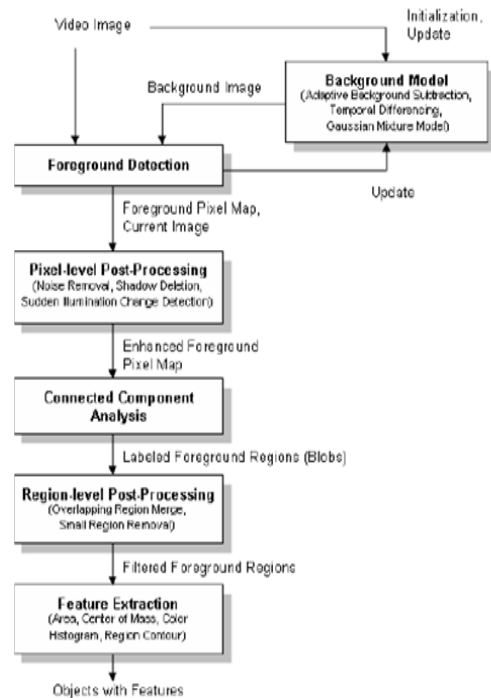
Video Image

Initialization, Update

Background Image

Background Model
(Adaptive Background Subtraction, Temporal Differencing, Gaussian Mixture Model)

Foreground Detection

Update

Foreground Pixel Map, Current Image

Pixel-level Post-Processing
(Noise Removal, Shadow Deletion, Sudden Illumination Change Detection)

Enhanced Foreground Pixel Map

Connected Component Analysis

Labeled Foreground Regions (Blobs)

Region-level Post-Processing
(Overlapping Region Merge, Small Region Removal)

Filtered Foreground Regions

Feature Extraction
(Area, Center of Mass, Color Histogram, Region Contour)

Objects with Features